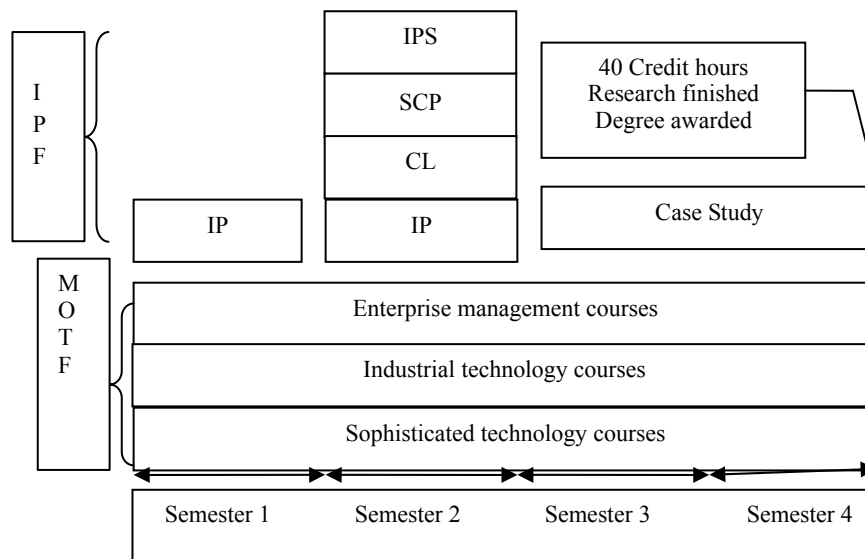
I
P
F

IPS

SCP

CL

40 Credit hours
Research finished
Degree awarded

IP

IP

Case Study

M
O
T
F

Enterprise management courses

Industrial technology courses

Sophisticated technology courses

Semester 1

Semester 2

Semester 3

Semester 4